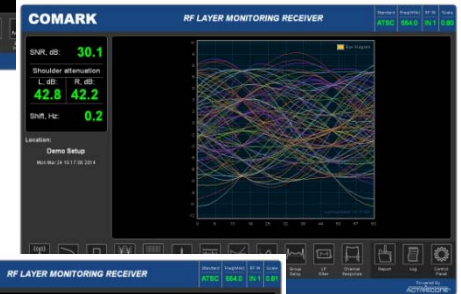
COMARK

RF LAYER MONITORING RECEIVER

| Standard | Freq(MHz) | RF IN | Scale |
|---|---|---|---|
| ATSC | 664.0 | IN 1 | 0.80 |

SNR, dB: 30.1

Shoulder attenuation

L, dB: 42.8

R, dB: 42.2

Shift, Hz: 0.2

Location:

Demo Setup

Mon Mar 24 10:17:06 2014

Eye Diagram

Group Delay

LF Filter

Channel Response

Report

Log

Control Panel

Powered by ACTIVECORE

RF LAYER MONITORING RECEIVER

| Standard | Freq(MHz) | RF IN | Scale |
|---|---|---|---|
| ATSC | 664.0 | IN 1 | 0.81 |